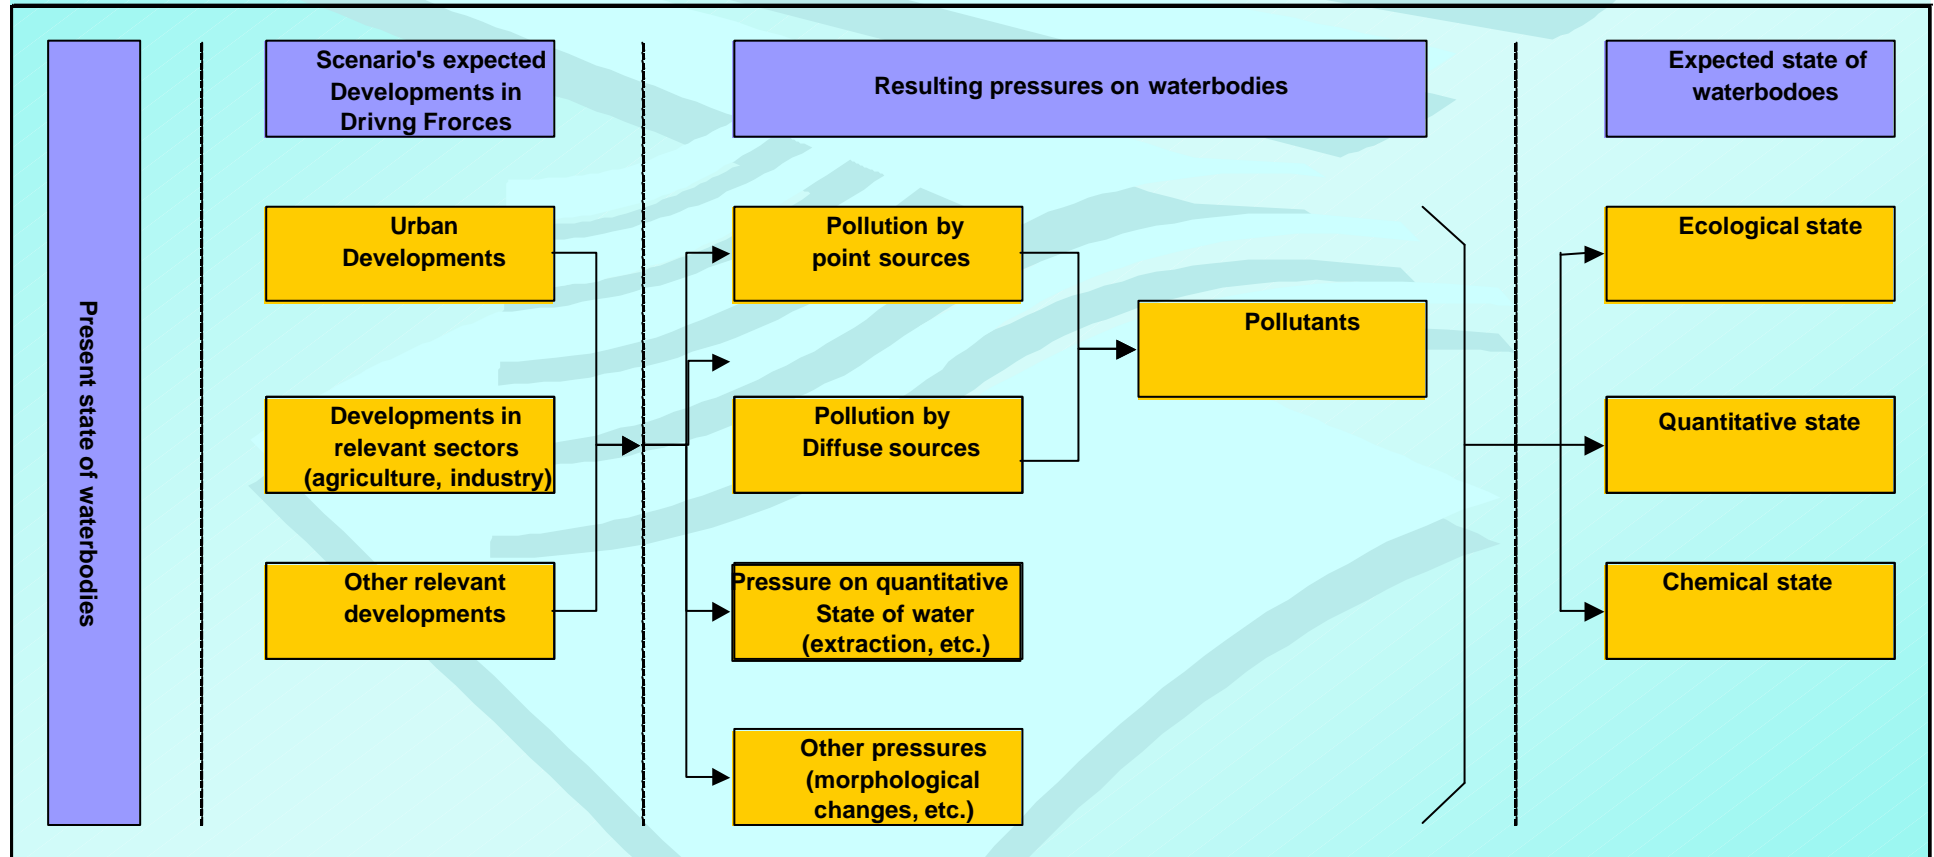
Present state of waterbodies

Scenario's expected Developments in Drivng Frorces

Resulting pressures on waterbodies

Expected state of waterbodoes

Urban Developments

Developments in relevant sectors (agriculture, industry)

Other relevant developments

Pollution by point sources

Pollution by Diffuse sources

Pressure on quantitative State of water (extraction, etc.)

Other pressures (morphological changes, etc.)

Pollutants

Ecological state

Quantitative state

Chemical state